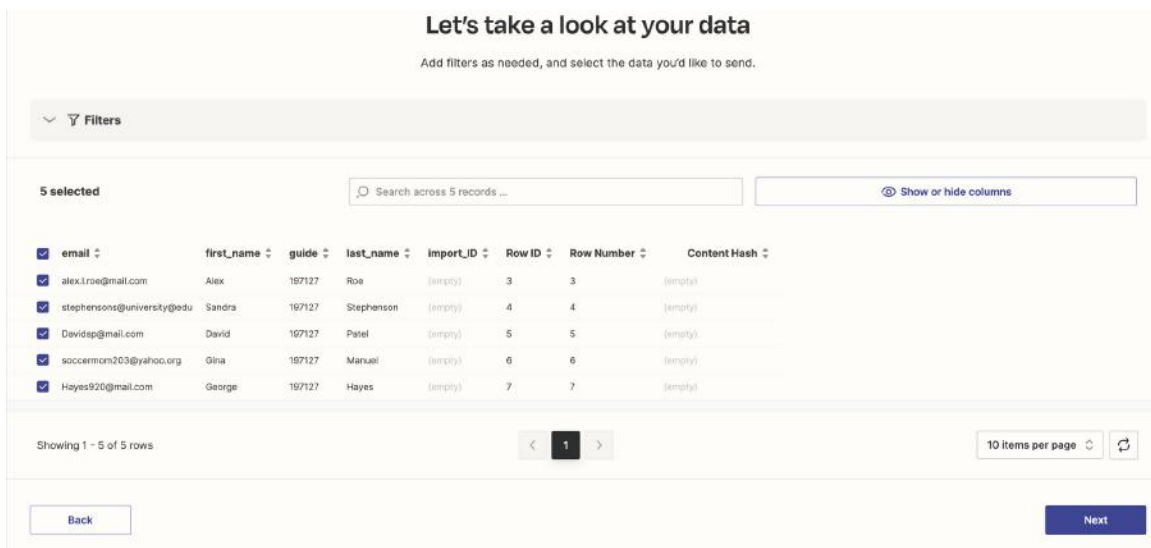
Let's take a look at your data

Add filters as needed, and select the data you'd like to send.

Filters

5 selected

Search across 5 records ...

Show or hide columns

| email | first_name | guide | last_name | import_ID | Row ID | Row Number | Content Hash |
|---|---|---|---|---|---|---|---|
| alex.l.roe@mail.com | Alex | 197127 | Roe | (empty) | 3 | 3 | (empty) |
| stephensons@university@edu | Sandra | 197127 | Stephenson | (empty) | 4 | 4 | (empty) |
| Davidsp@mail.com | David | 197127 | Patel | (empty) | 5 | 5 | (empty) |
| soccermom203@yahoo.org | Gina | 197127 | Manuel | (empty) | 6 | 6 | (empty) |
| Hayes920@mail.com | George | 197127 | Hayes | (empty) | 7 | 7 | (empty) |

Showing 1 - 5 of 5 rows

1

10 items per page

Back

Next